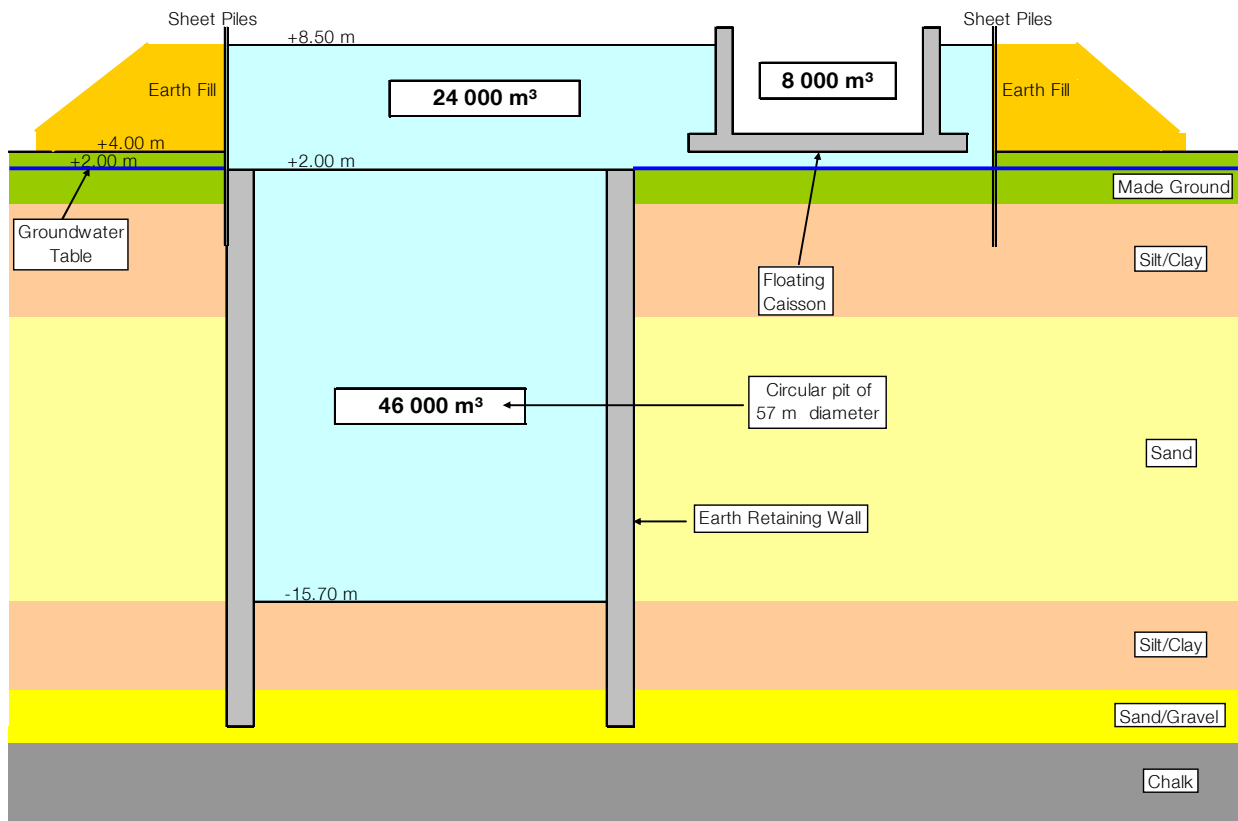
Sheet Piles

+8.50 m

Sheet Piles

Earth Fill

24 000 m³

8 000 m³

Earth Fill

+4.00 m

+2.00 m

+2.00 m

Made Ground

Groundwater Table

Silt/Clay

Floating Caisson

46 000 m³

Circular pit of 57 m diameter

Sand

Earth Retaining Wall

-15.70 m

Silt/Clay

Sand/Gravel

Chalk